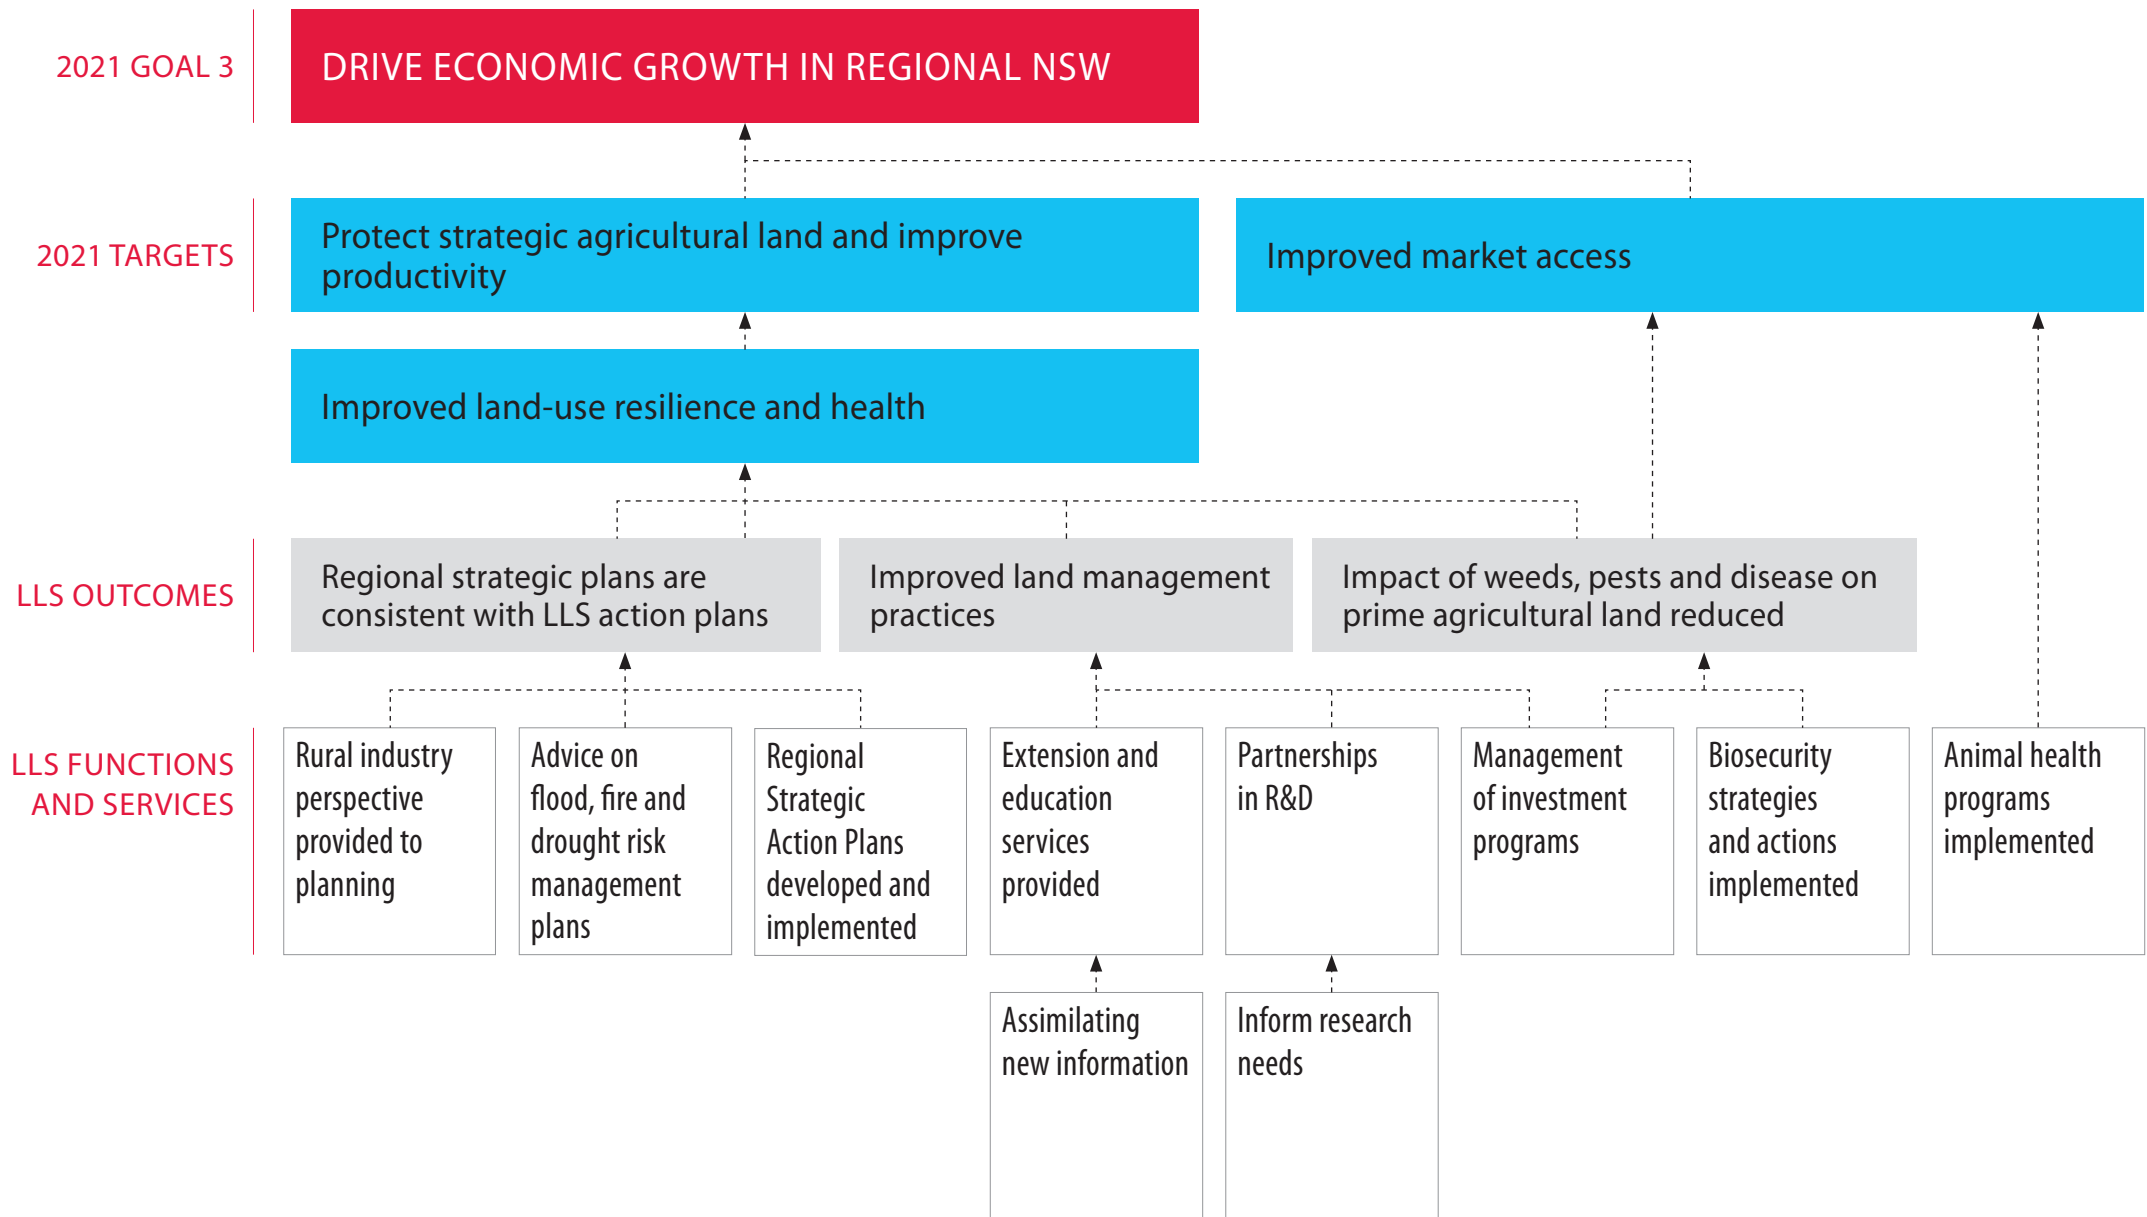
2021 GOAL 3

DRIVE ECONOMIC GROWTH IN REGIONAL NSW

2021 TARGETS

Protect strategic agricultural land and improve productivity

Improved market access

Improved land-use resilience and health

LLS OUTCOMES

Regional strategic plans are consistent with LLS action plans

Improved land management practices

Impact of weeds, pests and disease on prime agricultural land reduced

LLS FUNCTIONS AND SERVICES

Rural industry perspective provided to planning

Advice on flood, fire and drought risk management plans

Regional Strategic Action Plans developed and implemented

Extension and education services provided

Partnerships in R&D

Management of investment programs

Biosecurity strategies and actions implemented

Animal health programs implemented

Assimilating new information

Inform research needs